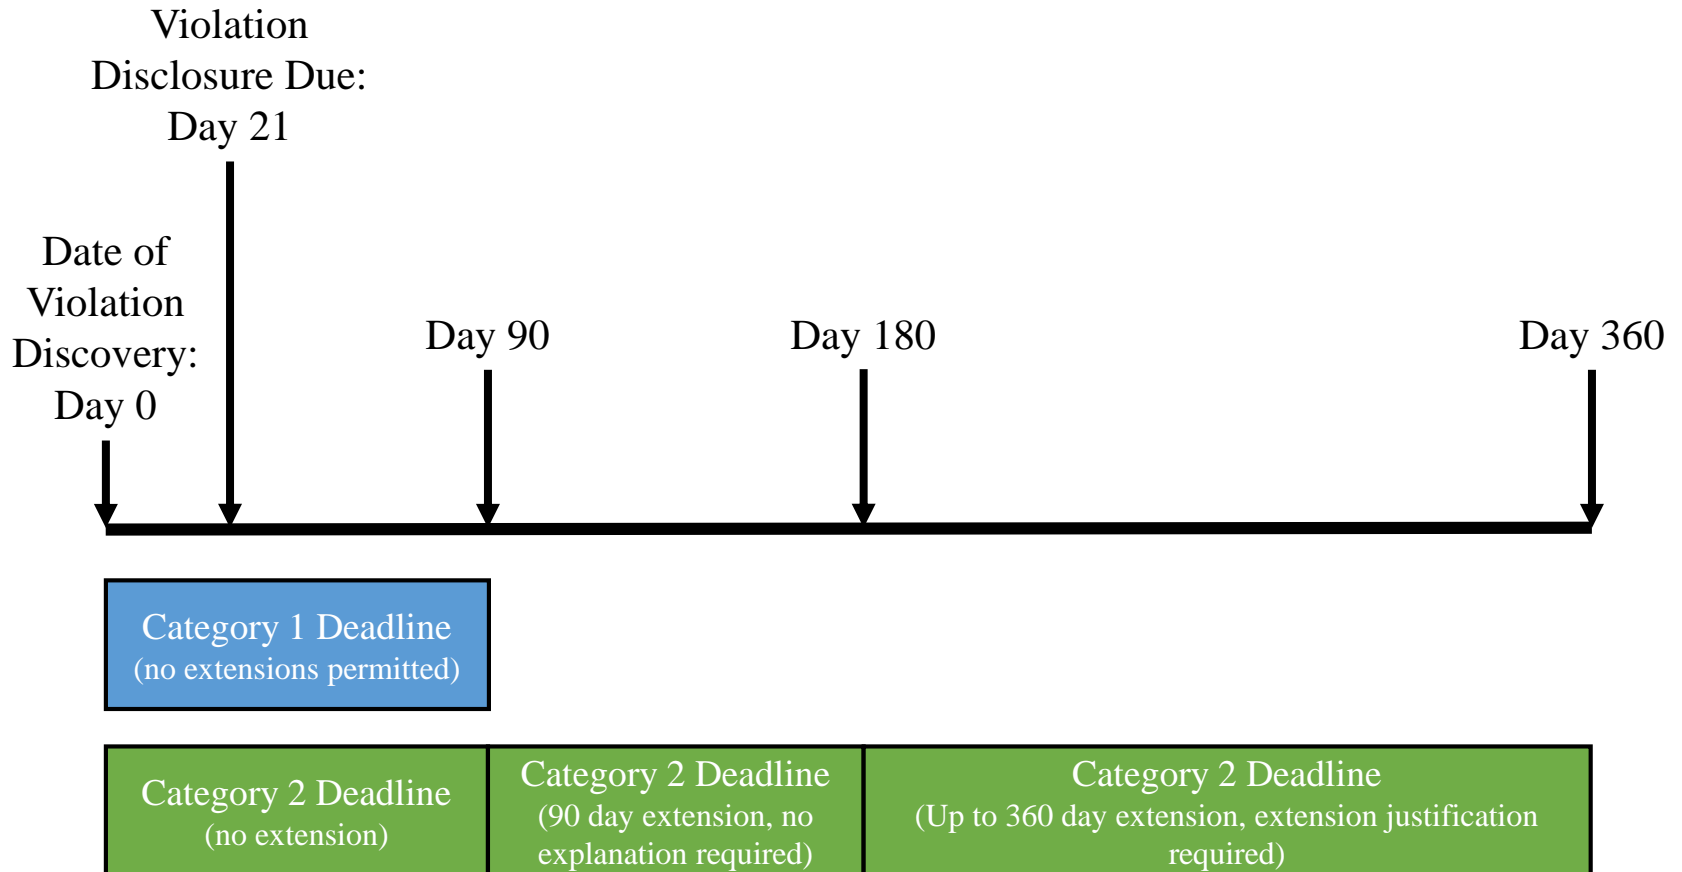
Violation Disclosure Due: Day 21

Date of Violation Discovery: Day 0

Day 90

Day 180

Day 360

Category 1 Deadline
(no extensions permitted)

Category 2 Deadline
(no extension)

Category 2 Deadline
(90 day extension, no explanation required)

Category 2 Deadline
(Up to 360 day extension, extension justification required)